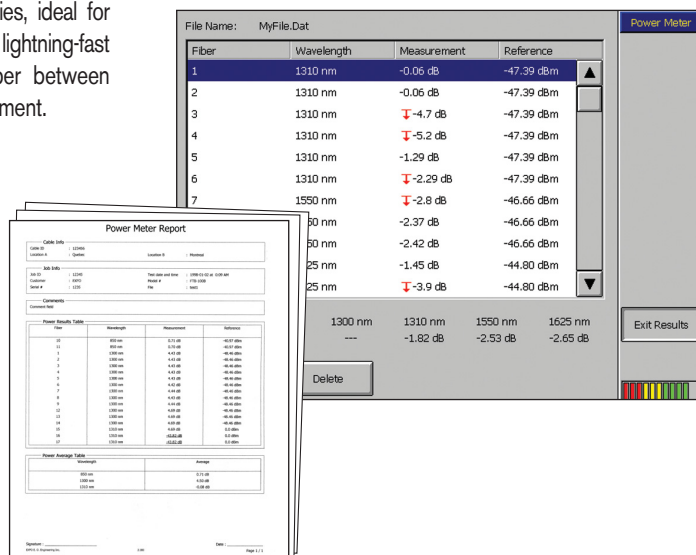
ies, ideal for lightning-fast ber between ment.

File Name: MyFile.Dat

| Fiber | Wavelength | Measurement | Reference |
|---|---|---|---|
| 1 | 1310 nm | -0.06 dB | -47.39 dBm |
| 2 | 1310 nm | -0.06 dB | -47.39 dBm |
| 3 | 1310 nm | -4.7 dB | -47.39 dBm |
| 4 | 1310 nm | -5.2 dB | -47.39 dBm |
| 5 | 1310 nm | -1.29 dB | -47.39 dBm |
| 6 | 1310 nm | -2.29 dB | -47.39 dBm |
| 7 | 1550 nm | -2.8 dB | -46.66 dBm |
| | 50 nm | -2.37 dB | -46.66 dBm |
| | 50 nm | -2.42 dB | -46.66 dBm |
| | 25 nm | -1.45 dB | -44.80 dBm |
| | 25 nm | -3.9 dB | -44.80 dBm |

| 1300 nm | 1310 nm | 1550 nm | 1625 nm |
|---|---|---|---|
| --- | -1.82 dB | -2.53 dB | -2.65 dB |

Delete

Power Meter

Exit Results

Power Meter Report

Cable Info
Job Info
Comments
Power Results Table
Power Average Table

Signature :
Date :
Page 1 / 1